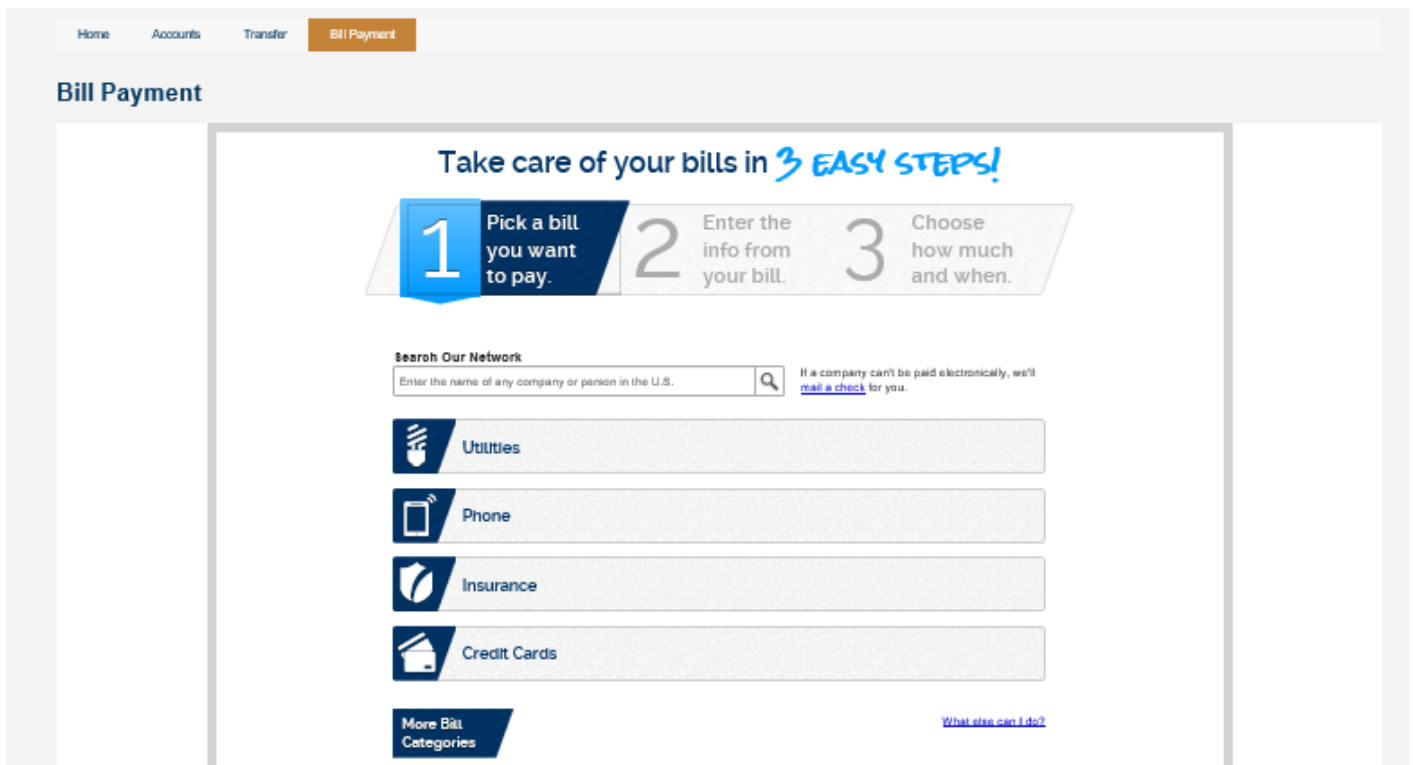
Home Accounts Transfer Bill Payment

Bill Payment

Take care of your bills in 3 EASY STEPS!

1 Pick a bill you want to pay.

2 Enter the info from your bill.

3 Choose how much and when.

Search Our Network

Enter the name of any company or person in the U.S.

If a company can't be paid electronically, we'll mail a check for you.

Utilities

Phone

Insurance

Credit Cards

More Bill Categories

What else can I do?